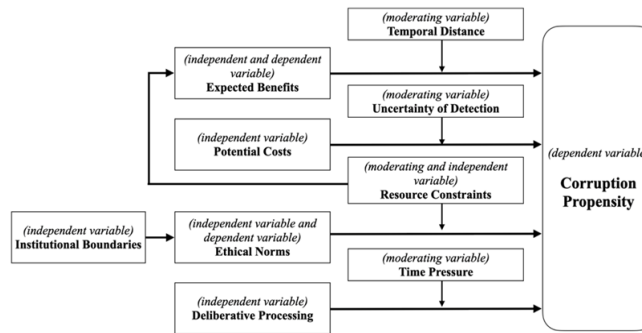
(moderating variable)
Temporal Distance

(independent and dependent variable)
Expected Benefits

(moderating variable)
Uncertainty of Detection

(independent variable)
Potential Costs

(moderating and independent variable)
Resource Constraints

(dependent variable

Corruption Propensity

(independent variable)
Institutional Boundaries

(independent variable and dependent variable)
Ethical Norms

(moderating variable)
Time Pressure

(independent variable)
Deliberative Processing